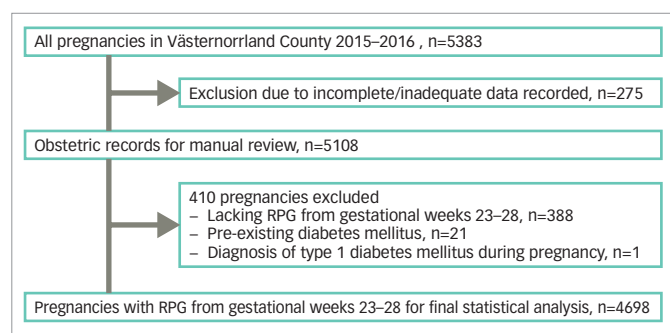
All pregnancies in Västernorrland County 2015–2016 , n=5383

Exclusion due to incomplete/inadequate data recorded, n=275

Obstetric records for manual review, n=5108

410 pregnancies excluded
– Lacking RPG from gestational weeks 23–28, n=388
– Pre-existing diabetes mellitus, n=21
– Diagnosis of type 1 diabetes mellitus during pregnancy, n=1

Pregnancies with RPG from gestational weeks 23–28 for final statistical analysis, n=4698